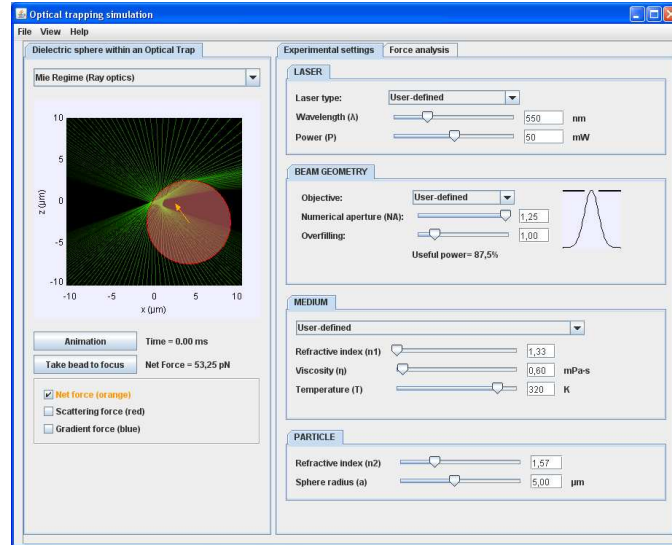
Optical trapping simulation

File View Help

Dielectric sphere within an Optical Trap

Mie Regime (Ray optics)

10
5
0
-5
-10
z (μm)
-10 -5 0 5 10
x (μm)

Animation Time = 0.00 ms

Take bead to focus Net Force = 53,25 pN

Net force (orange)
Scattering force (red)
Gradient force (blue)

Experimental settings Force analysis

LASER

Laser type: User-defined
Wavelength (λ) 550 nm
Power (P) 50 mW

BEAM GEOMETRY

Objective: User-defined
Numerical aperture (NA): 1,25
Overfilling: 1,00
Useful power= 87,5%

MEDIUM

User-defined
Refractive index (n1) 1,33
Viscosity (η) 0,60 mPa·s
Temperature (T) 320 K

PARTICLE

Refractive index (n2) 1,57
Sphere radius (a) 5,00 μm